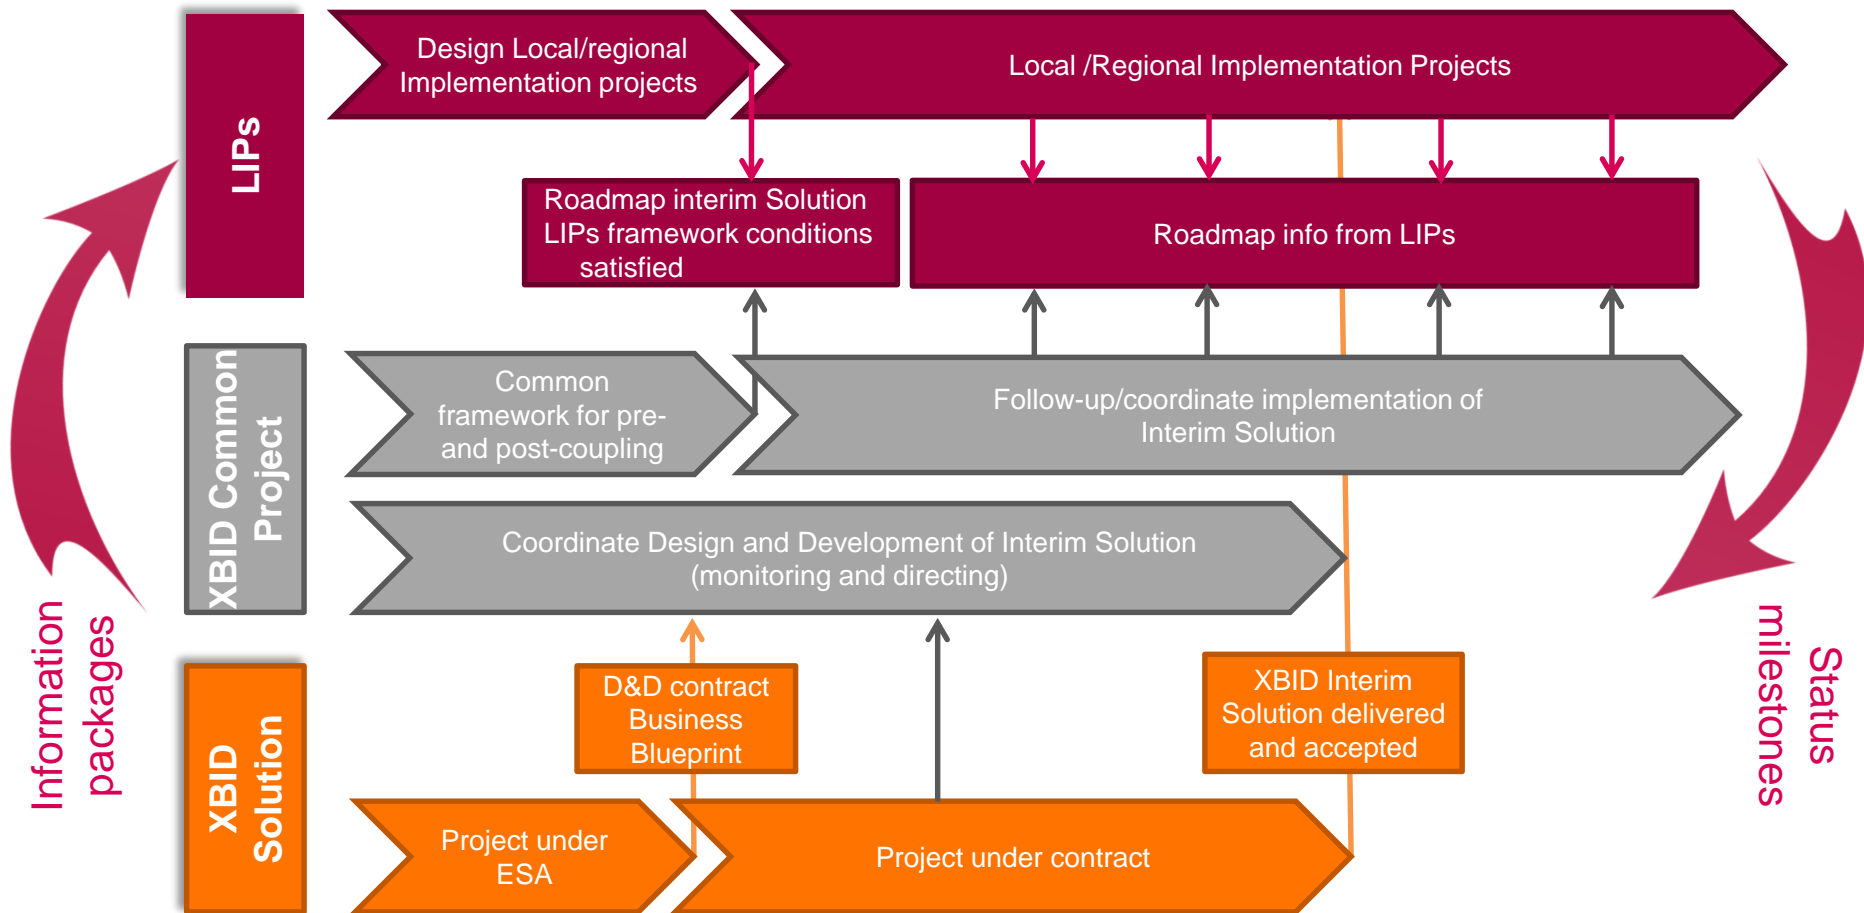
LIPs

Design Local/regional Implementation projects

Local /Regional Implementation Projects

Roadmap interim Solution LIPs framework conditions satisfied

Roadmap info from LIPs

XBID Common Project

Common framework for pre- and post-coupling

Follow-up/coordinate implementation of Interim Solution

Coordinate Design and Development of Interim Solution (monitoring and directing)

XBID Solution

D&D contract Business Blueprint

XBID Interim Solution delivered and accepted

Project under ESA

Project under contract

Information packages

Status milestones